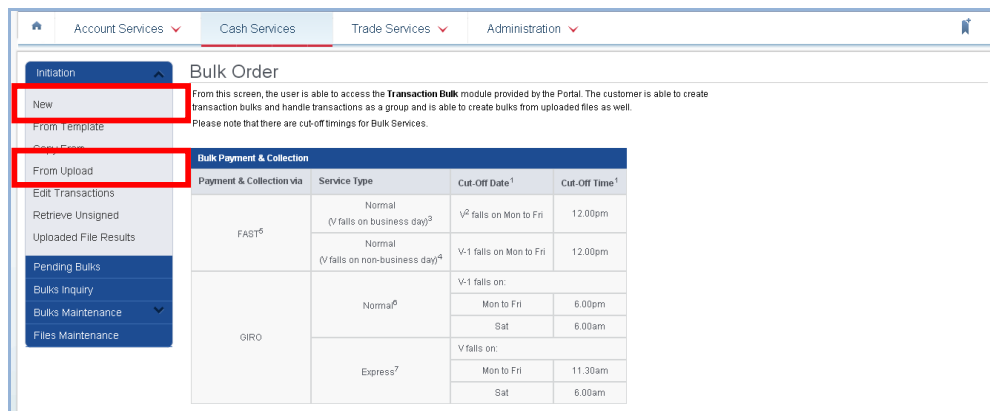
Account Services Cash Services Trade Services Administration

Initiation

New

From Template

Copy From

From Upload

Edit Transactions

Retrieve Unsigned

Uploaded File Results

Pending Bulks

Bulks Inquiry

Bulks Maintenance

Files Maintenance

Bulk Order

From this screen, the user is able to access the **Transaction Bulk** module provided by the Portal. The customer is able to create transaction bulks and handle transactions as a group and is able to create bulks from uploaded files as well.

Please note that there are cut-off timings for Bulk Services.

Bulk Payment & Collection

| Payment & Collection via | Service Type | Cut-Off Date$^1$ | Cut-Off Time$^1$ |
|---|---|---|---|
| FAST$^5$ | Normal (V falls on business day)$^3$ | V$^2$ falls on Mon to Fri | 12.00pm |
| | Normal (V falls on non-business day)$^4$ | V-1 falls on Mon to Fri | 12.00pm |
| GIRO | Normal$^6$ | V-1 falls on: | |
| | | Mon to Fri | 6.00pm |
| | | Sat | 6.00am |
| | Express$^7$ | V falls on: | |
| | | Mon to Fri | 11.30am |
| | | Sat | 6.00am |